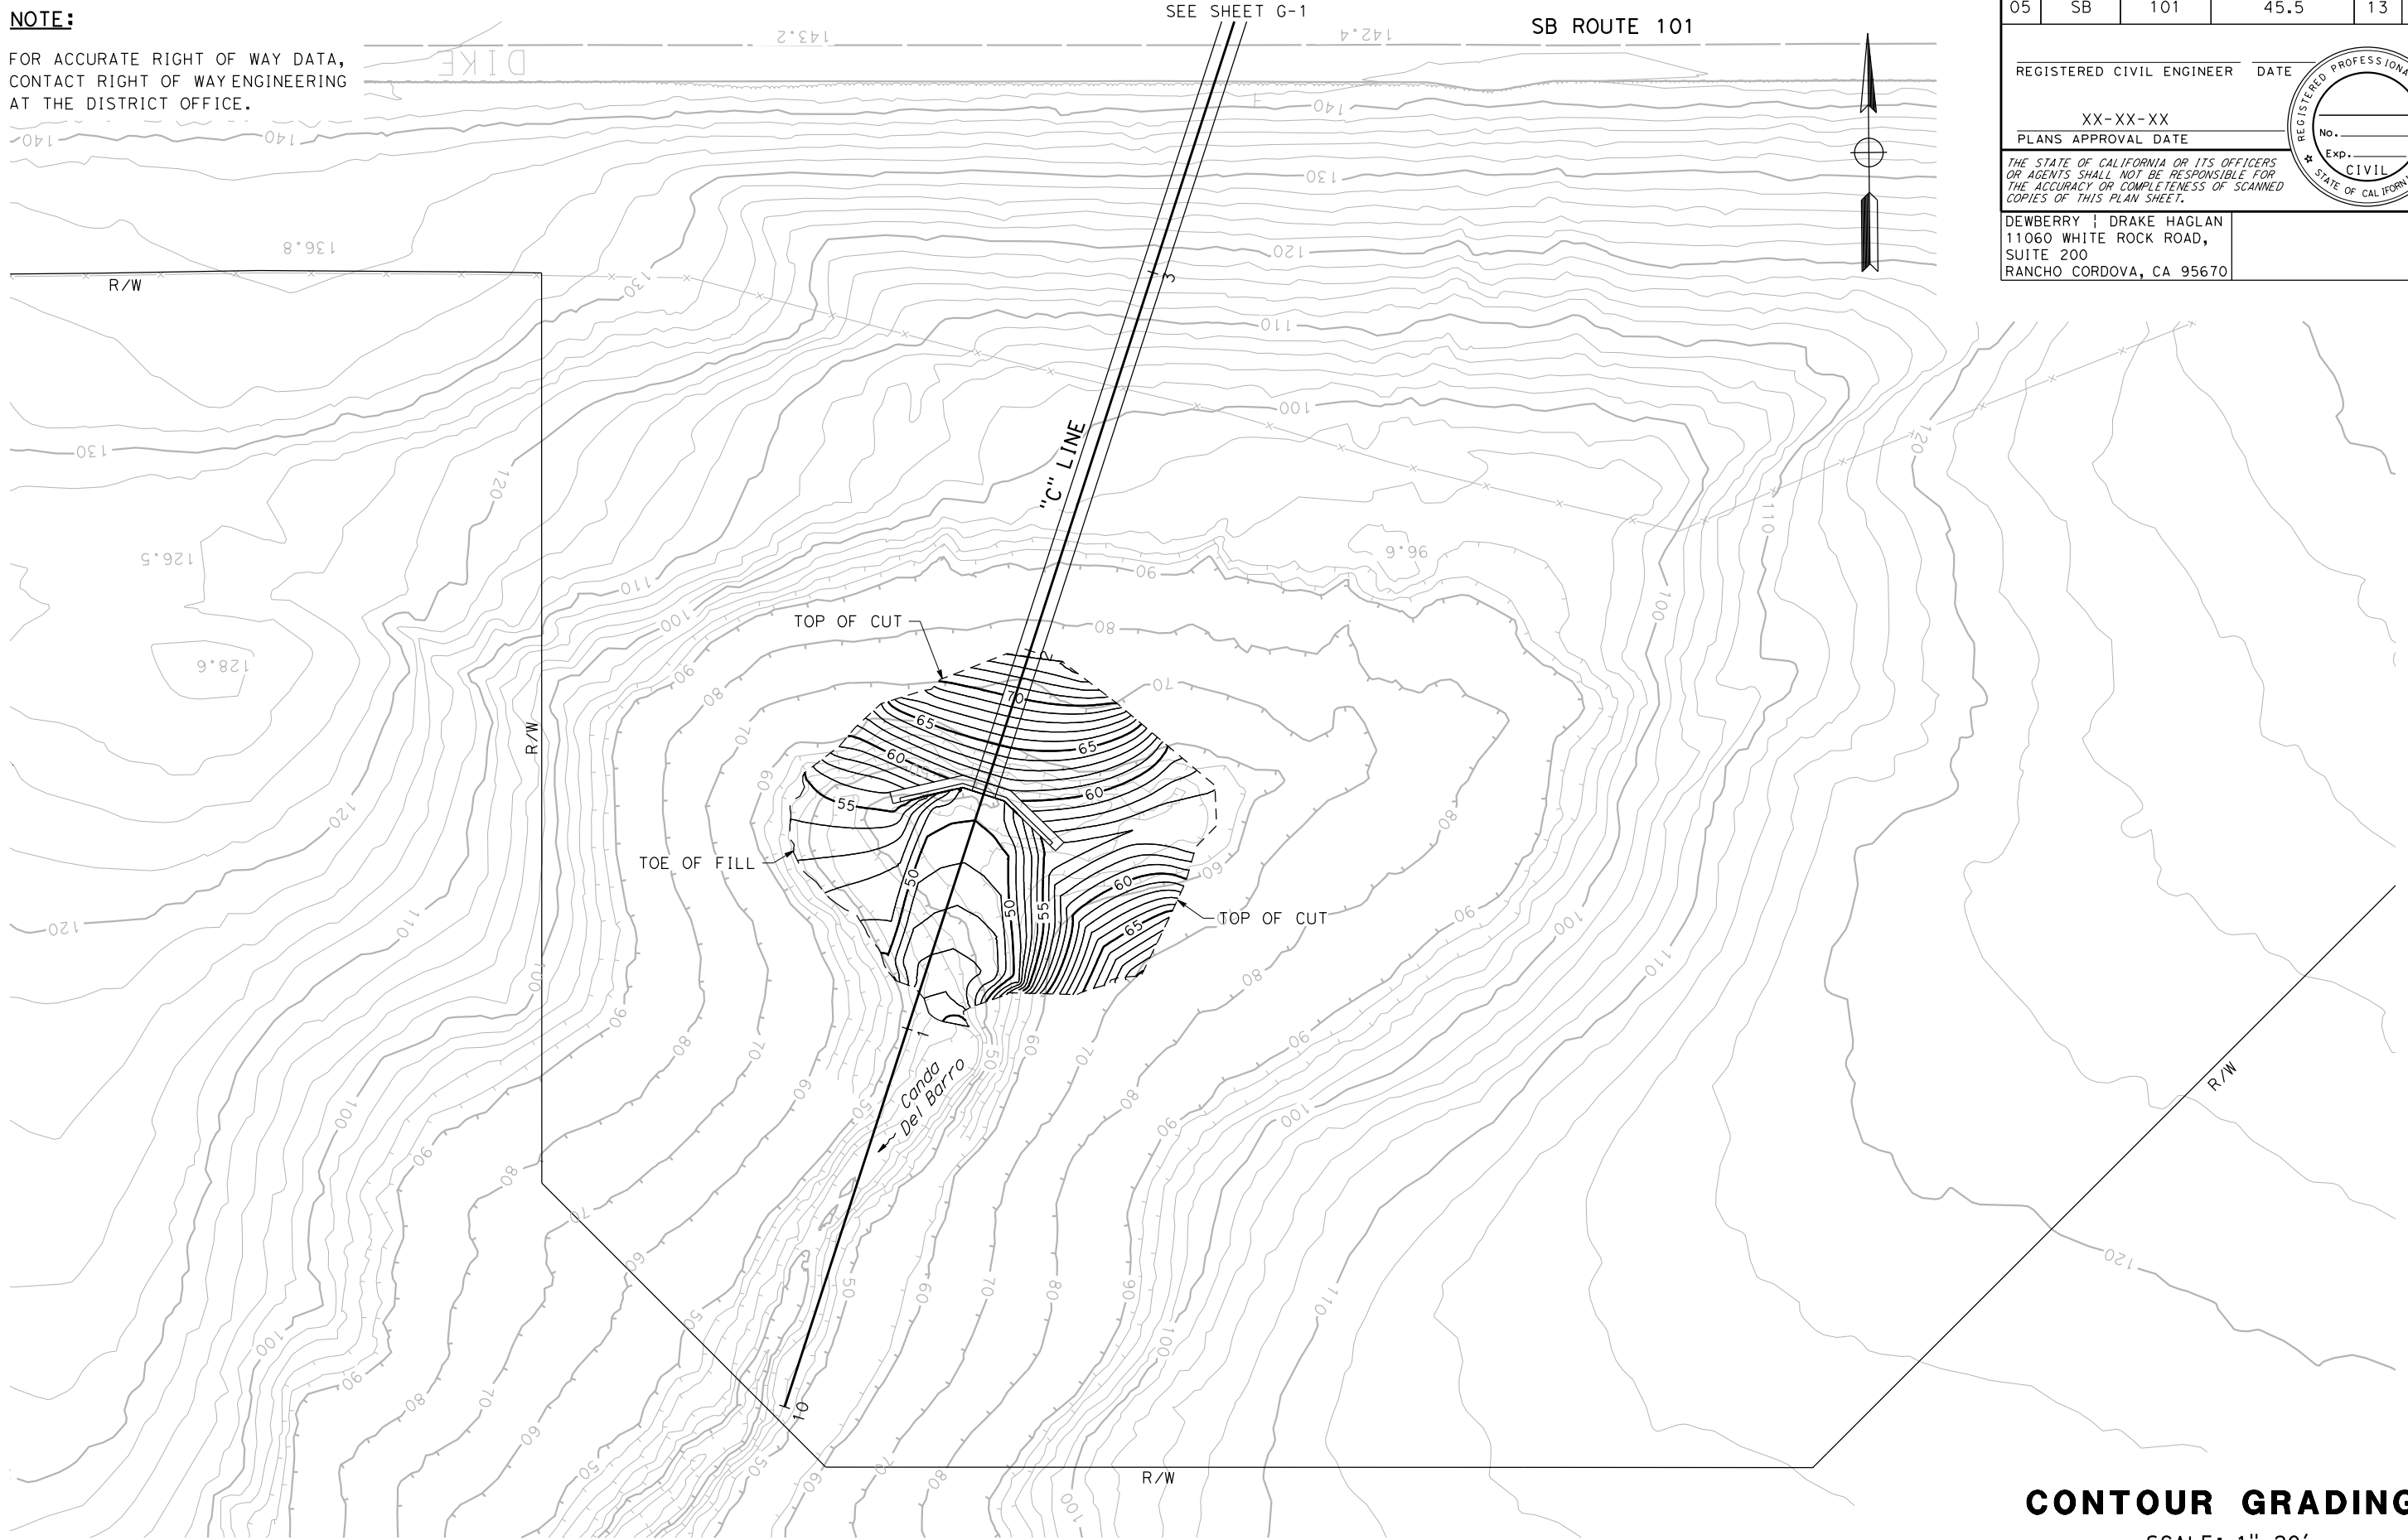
NOTE:

FOR ACCURATE RIGHT OF WAY DATA, CONTACT RIGHT OF WAY ENGINEERING AT THE DISTRICT OFFICE.

SEE SHEET G-1

SB ROUTE 101

| 05 | SB | 101 | 45.5 | 13 |
|---|---|---|---|---|

REGISTERED CIVIL ENGINEER DATE

XX-XX-XX
PLANS APPROVAL DATE

THE STATE OF CALIFORNIA OR ITS OFFICERS OR AGENTS SHALL NOT BE RESPONSIBLE FOR THE ACCURACY OR COMPLETENESS OF SCANNED COPIES OF THIS PLAN SHEET.

REGISTERED PROFESSIONAL
No.
Exp.
CIVIL
STATE OF CALIFORNIA

DEWBERRY | DRAKE HAGLAN
11060 WHITE ROCK ROAD,
SUITE 200
RANCHO CORDOVA, CA 95670

DIKE
143.2
142.4
140
130
120
110
100
136.8
126.5
128.6
96.6
R/W
"C" LINE
3
TOP OF CUT
TOE OF FILL
TOP OF CUT
70
65
60
55
50
90
80
Canda Del Barro
10

CONTOUR GRADING